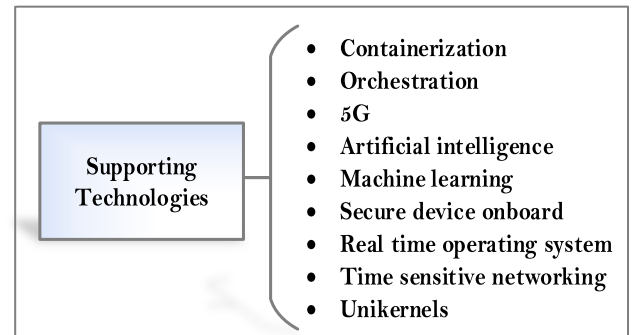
Supporting Technologies

- Containerization
- Orchestration
- 5G
- Artificial intelligence
- Machine learning
- Secure device onboard
- Real time operating system
- Time sensitive networking
- Unikernels